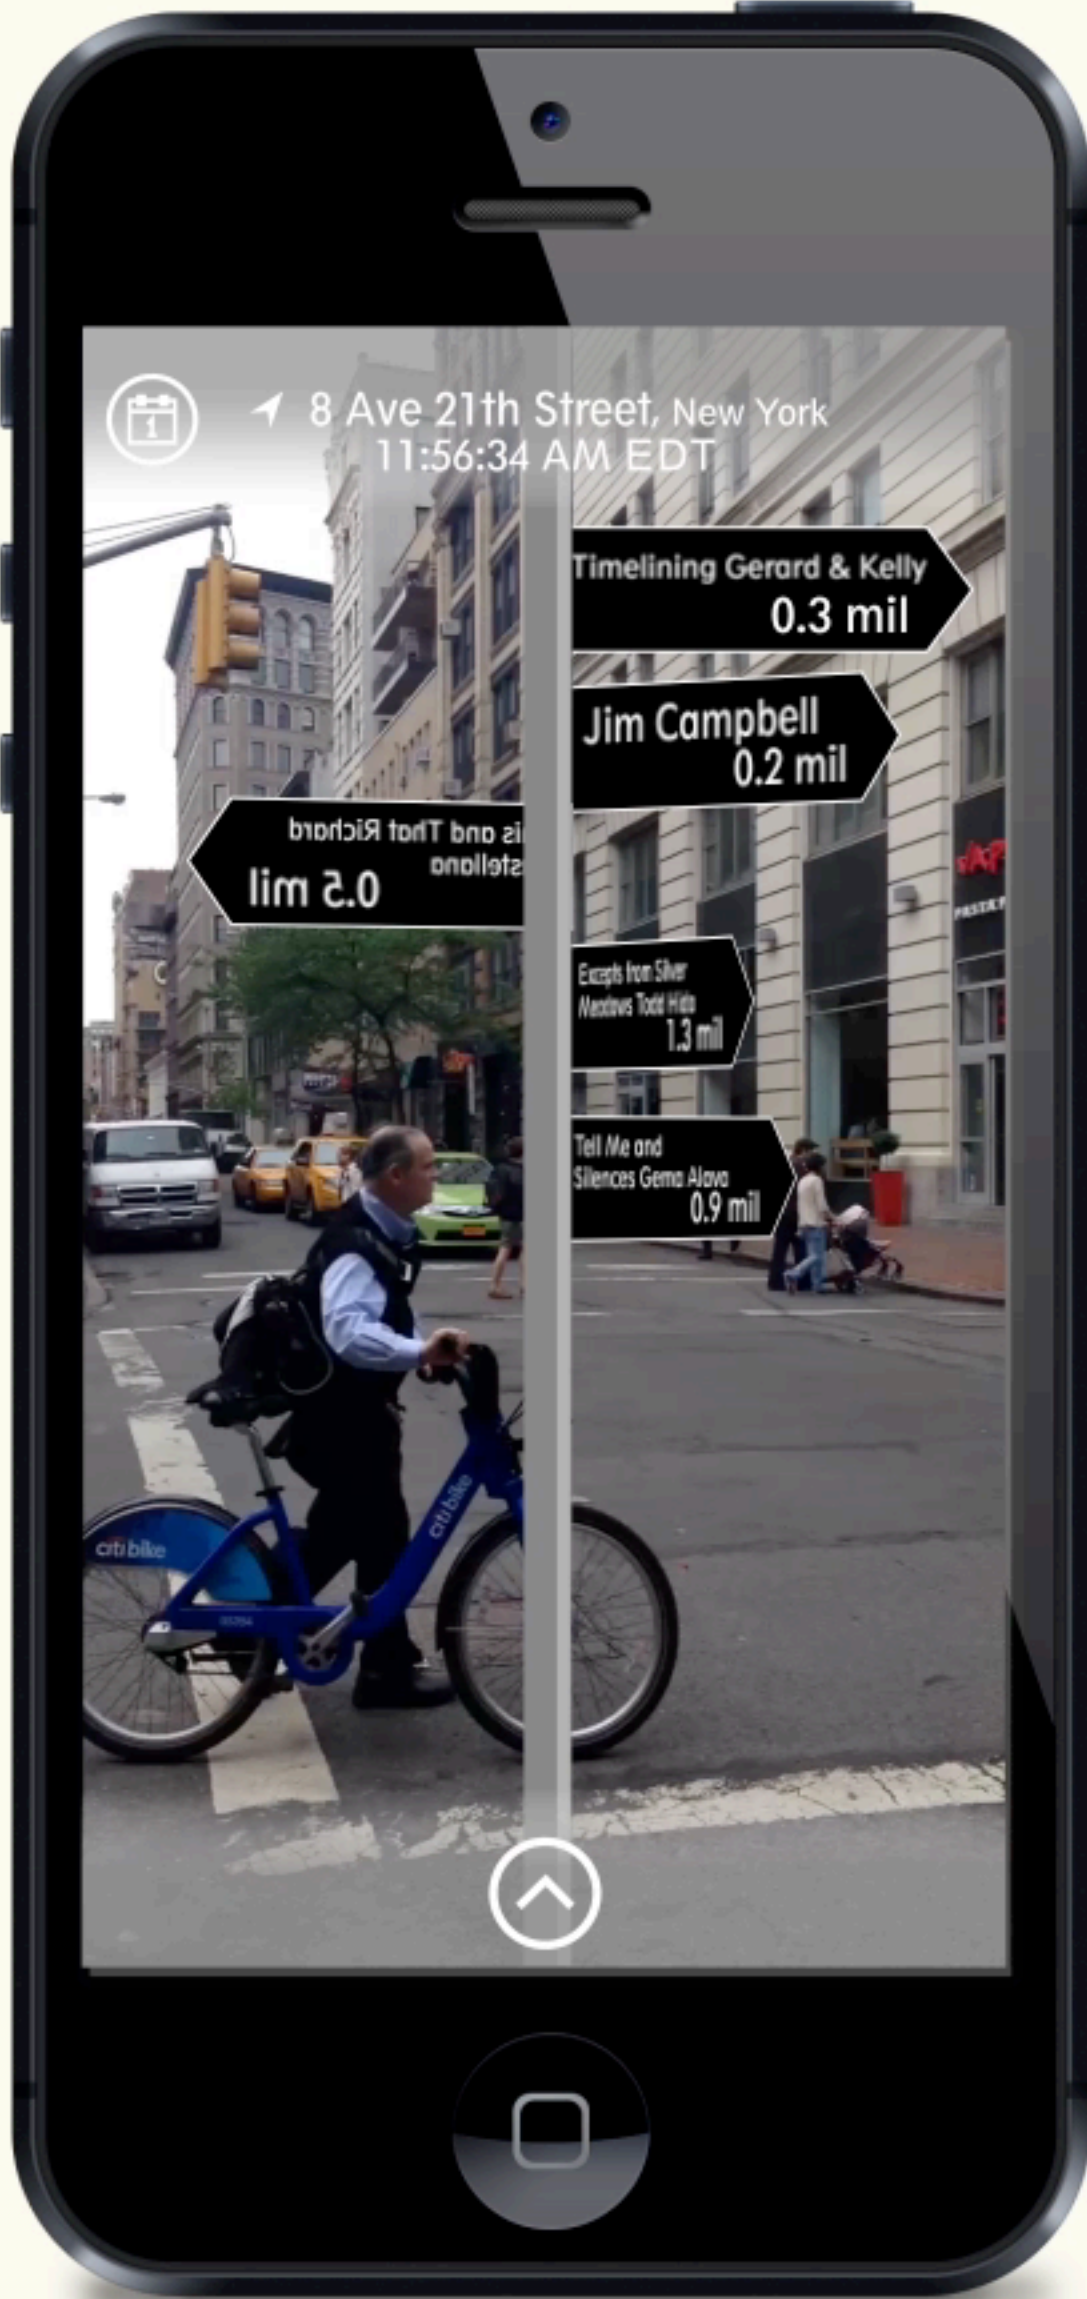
1

8 Ave 21th Street, New York
11:56:34 AM EDT

Timelining Gerard & Kelly
0.3 mil

Jim Campbell
0.2 mil

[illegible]is and That Richard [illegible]stellano
0.5 mil

Excepts from Silver Meadows Todd Hido
1.3 mil

Tell Me and Silences Gema Alava
0.9 mil

citibike

citi bike